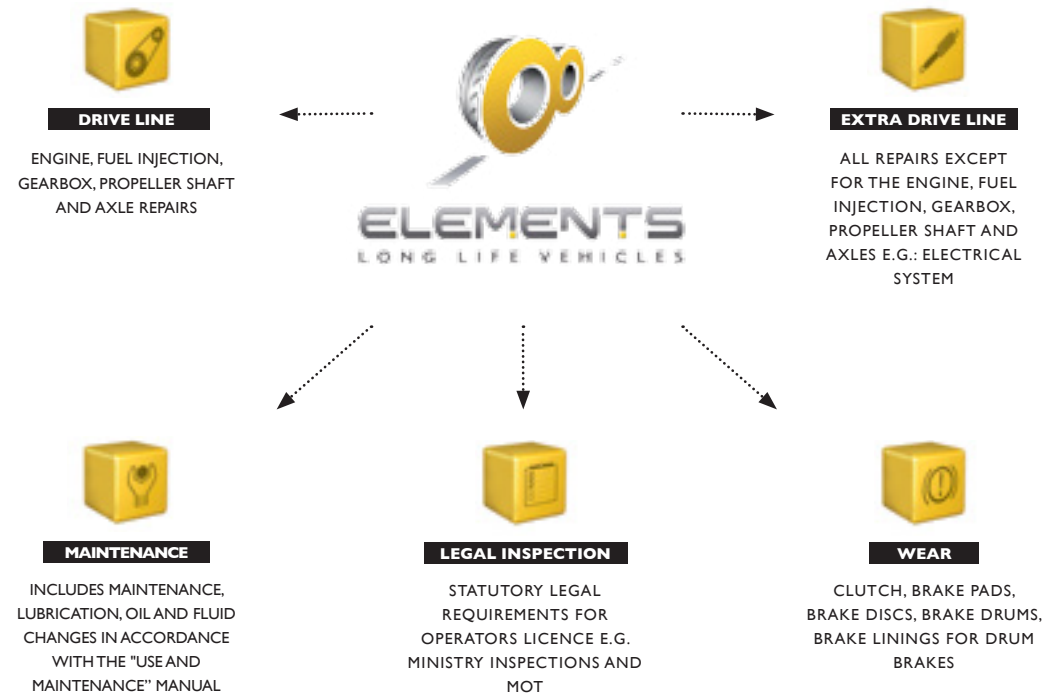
DRIVE LINE

ENGINE, FUEL INJECTION, GEARBOX, PROPELLER SHAFT AND AXLE REPAIRS

ELEMENTS
LONG LIFE VEHICLES

EXTRA DRIVE LINE

ALL REPAIRS EXCEPT FOR THE ENGINE, FUEL INJECTION, GEARBOX, PROPELLER SHAFT AND AXLES E.G.: ELECTRICAL SYSTEM

MAINTENANCE

INCLUDES MAINTENANCE, LUBRICATION, OIL AND FLUID CHANGES IN ACCORDANCE WITH THE "USE AND MAINTENANCE" MANUAL

LEGAL INSPECTION

STATUTORY LEGAL REQUIREMENTS FOR OPERATORS LICENCE E.G. MINISTRY INSPECTIONS AND MOT

WEAR

CLUTCH, BRAKE PADS, BRAKE DISCS, BRAKE DRUMS, BRAKE LININGS FOR DRUM BRAKES